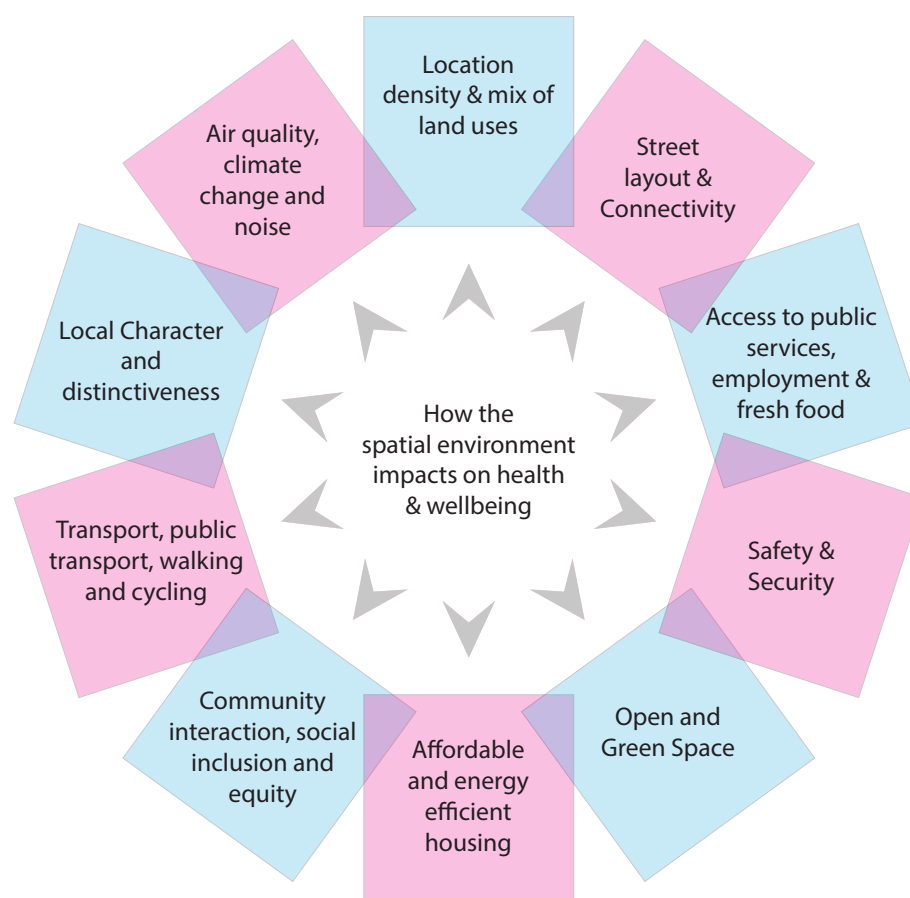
How the spatial environment impacts on health & wellbeing

Location density & mix of land uses

Street layout & Connectivity

Access to public services, employment & fresh food

Safety & Security

Open and Green Space

Affordable and energy efficient housing

Community interaction, social inclusion and equity

Transport, public transport, walking and cycling

Local Character and distinctiveness

Air quality, climate change and noise